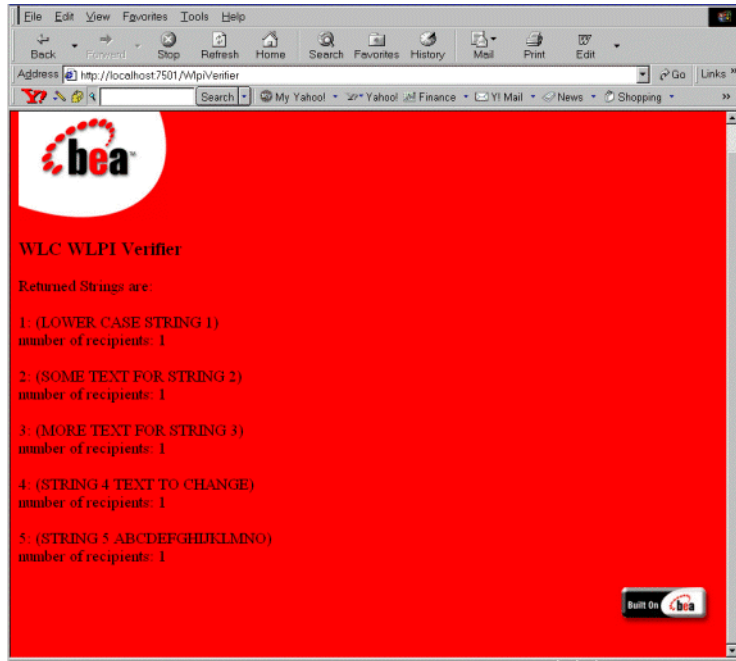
File Edit View Favorites Tools Help

Back Forward Stop Refresh Home Search Favorites History Mail Print Edit

Address http://localhost:7501/WlpiVerifier Go Links »

Y! Search My Yahoo! Yahoo! Finance Y! Mail News Shopping »

bea

WLC WLPI Verifier

Returned Strings are:

1: (LOWER CASE STRING 1)
number of recipients: 1

2: (SOME TEXT FOR STRING 2)
number of recipients: 1

3: (MORE TEXT FOR STRING 3)
number of recipients: 1

4: (STRING 4 TEXT TO CHANGE)
number of recipients: 1

5: (STRING 5 ABCDEFGHIJKLMNO)
number of recipients: 1

Built On bea